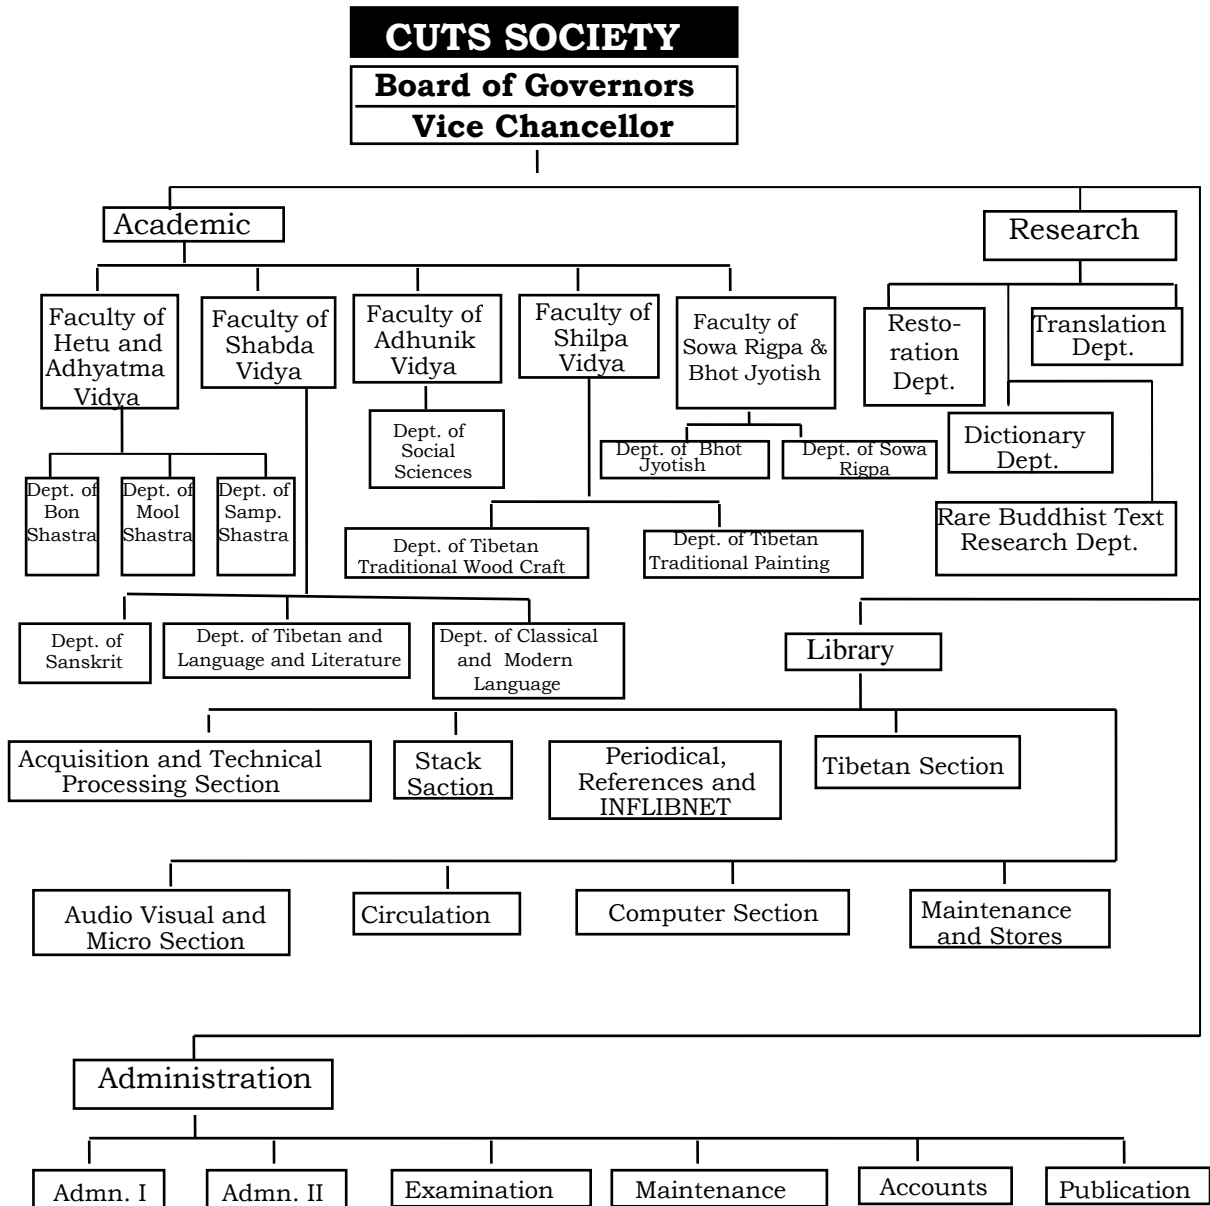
CUTS SOCIETY

Board of Governors

Vice Chancellor

Academic

Research

Faculty of Hetu and Adhyatma Vidya

Faculty of Shabda Vidya

Faculty of Adhunik Vidya

Faculty of Shilpa Vidya

Faculty of Sowa Rigpa & Bhot Jyotish

Resto-ration Dept.

Translation Dept.

Dept. of Social Sciences

Dept. of Bhot Jyotish

Dept. of Sowa Rigpa

Dictionary Dept.

Dept. of Bon Shastra

Dept. of Mool Shastra

Dept. of Samp. Shastra

Rare Buddhist Text Research Dept.

Dept. of Tibetan Traditional Wood Craft

Dept. of Tibetan Traditional Painting

Dept. of Sanskrit

Dept. of Tibetan and Language and Literature

Dept. of Classical and Modern Language

Library

Acquisition and Technical Processing Section

Stack Saction

Periodical, References and INFLIBNET

Tibetan Section

Audio Visual and Micro Section

Circulation

Computer Section

Maintenance and Stores

Administration

Admn. I

Admn. II

Examination

Maintenance

Accounts

Publication